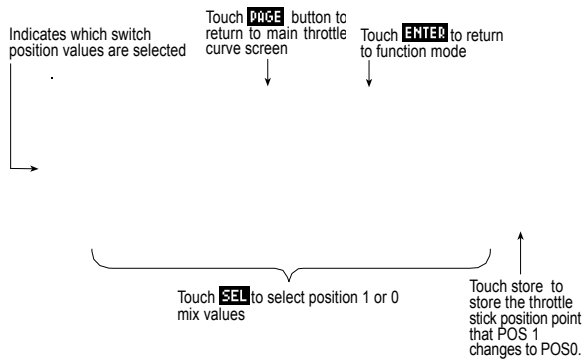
Indicates which switch position values are selected

Touch PAGE button to return to main throttle curve screen

Touch ENTER to return to function mode

Touch SEL to select position 1 or 0 mix values

Touch store to store the throttle stick position point that POS 1 changes to POS0.